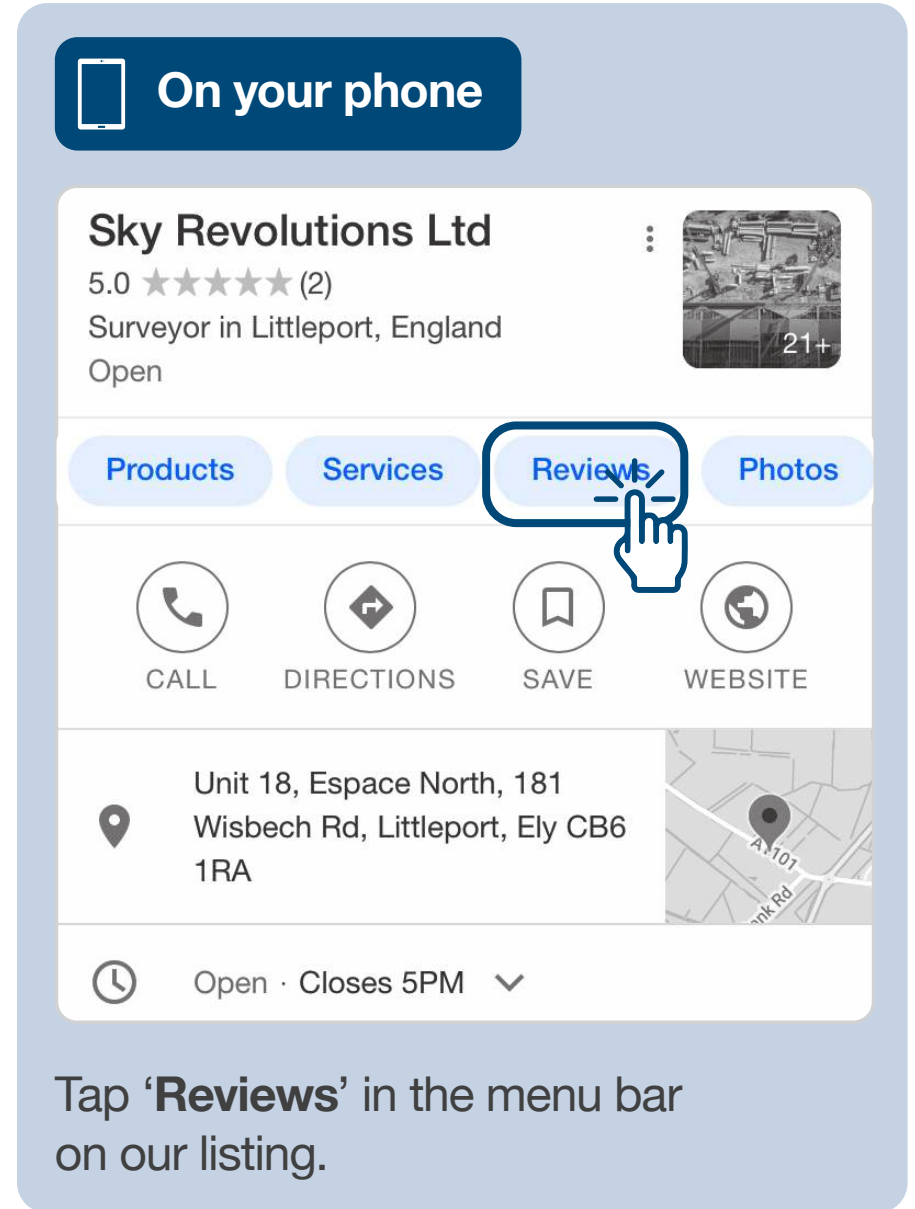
On your phone

Sky Revolutions Ltd
5.0 ★★★★★ (2)
Surveyor in Littleport, England
Open

21+

Products Services Reviews Photos

CALL DIRECTIONS SAVE WEBSITE

Unit 18, Espace North, 181 Wisbech Rd, Littleport, Ely CB6 1RA

A1101
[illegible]nk Rd

Open · Closes 5PM

Tap '**Reviews**' in the menu bar on our listing.